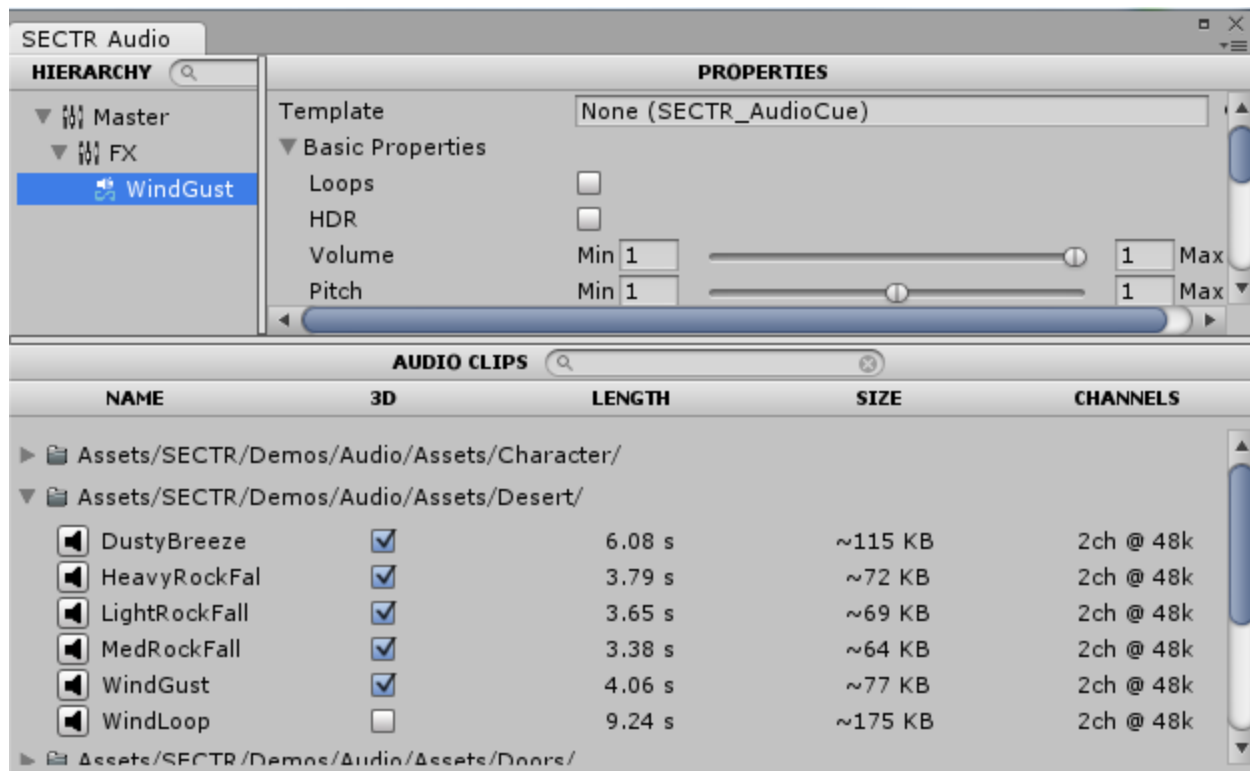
SECTR Audio

HIERARCHY

Master
FX
WindGust

PROPERTIES

Template | None (SECTR_AudioCue)
Basic Properties
Loops
HDR
Volume Min 1 | 1 Max
Pitch Min 1 | 1 Max

AUDIO CLIPS

| NAME | 3D | LENGTH | SIZE | CHANNELS |
|---|---|---|---|---|
| Assets/SECTR/Demos/Audio/Assets/Character/ | | | | |
| Assets/SECTR/Demos/Audio/Assets/Desert/ | | | | |
| DustyBreeze | ☑ | 6.08 s | ~115 KB | 2ch @ 48k |
| HeavyRockFal | ☑ | 3.79 s | ~72 KB | 2ch @ 48k |
| LightRockFall | ☑ | 3.65 s | ~69 KB | 2ch @ 48k |
| MedRockFall | ☑ | 3.38 s | ~64 KB | 2ch @ 48k |
| WindGust | ☑ | 4.06 s | ~77 KB | 2ch @ 48k |
| WindLoop | ☐ | 9.24 s | ~175 KB | 2ch @ 48k |
| Assets/SECTR/Demos/Audio/Assets/Doors/ | | | | |